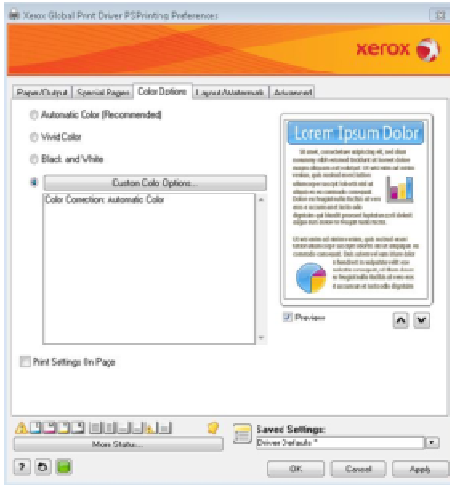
Xerox Global Print Driver PS Printing Preferences

xerox

Paper/Output | Special Pages | Color Options | Layout/Watermark | Advanced

Automatic Color (Recommended)

Vivid Color

Black and White

Custom Color Options...

Color Correction: Automatic Color

Lorem Ipsum Dolor

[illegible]

Preview

Print Settings Info Page

More Status...

Saved Settings:

Driver Defaults*

OK | Cancel | Apply